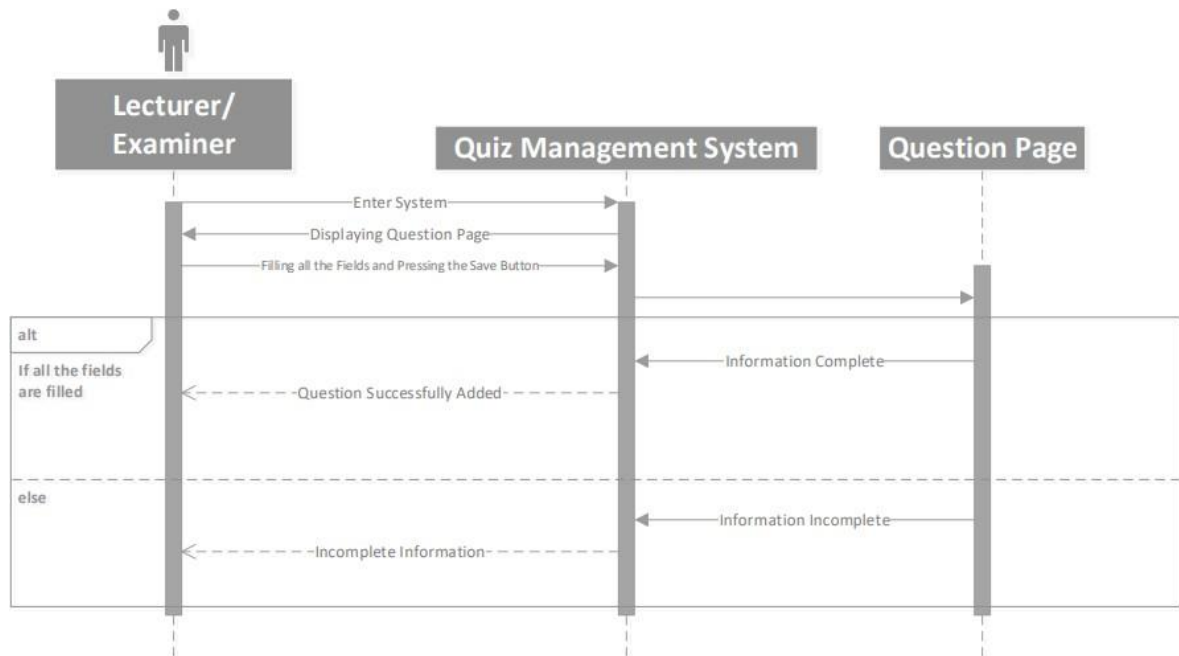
Lecturer/ Examiner

Quiz Management System

Question Page

Enter System

Displaying Question Page

Filling all the Fields and Pressing the Save Button

alt

If all the fields are filled

Information Complete

Question Successfully Added

else

Information Incomplete

Incomplete Information